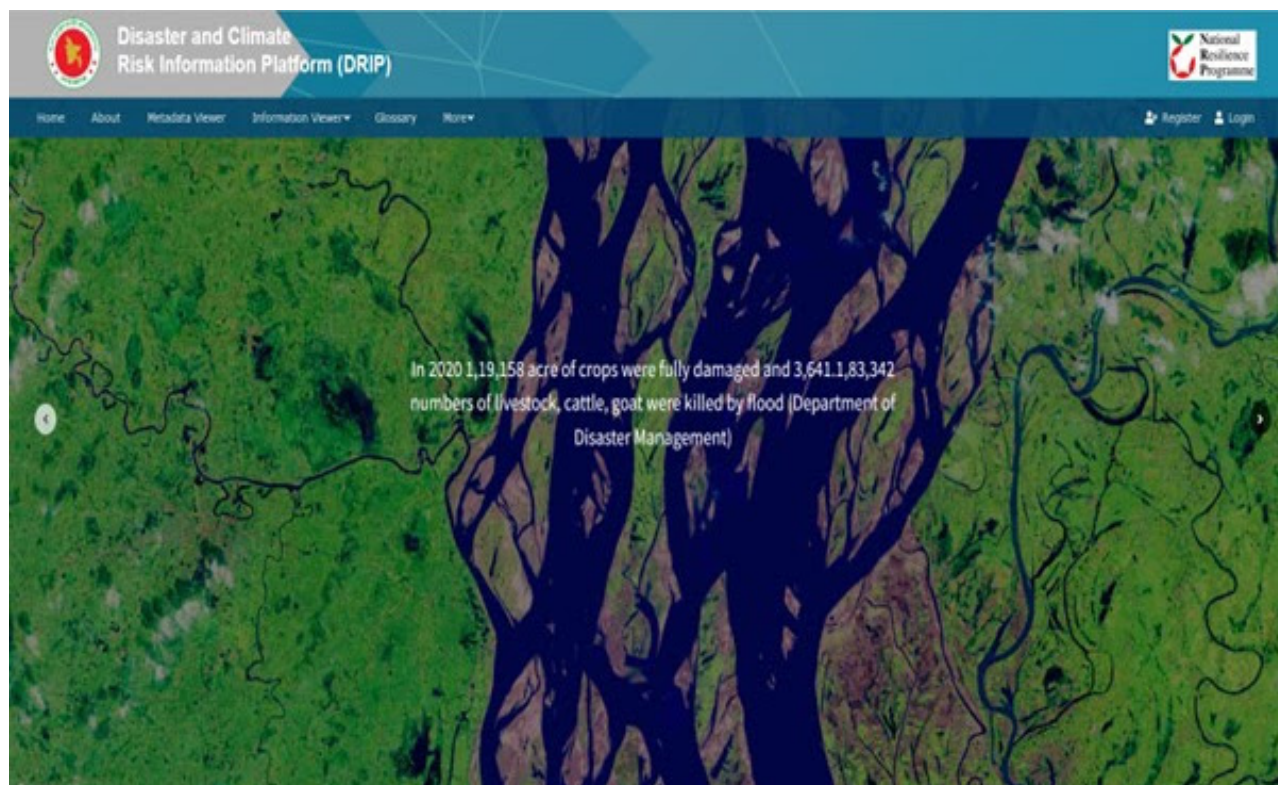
Disaster and Climate Risk Information Platform (DRIP)

National Resilience Programme

Home About Metadata Viewer Information Viewer▾ Glossary More▾

Register Login

In 2020 1,19,158 acre of crops were fully damaged and 3,641.1,83,342 numbers of livestock, cattle, goat were killed by flood (Department of Disaster Management)